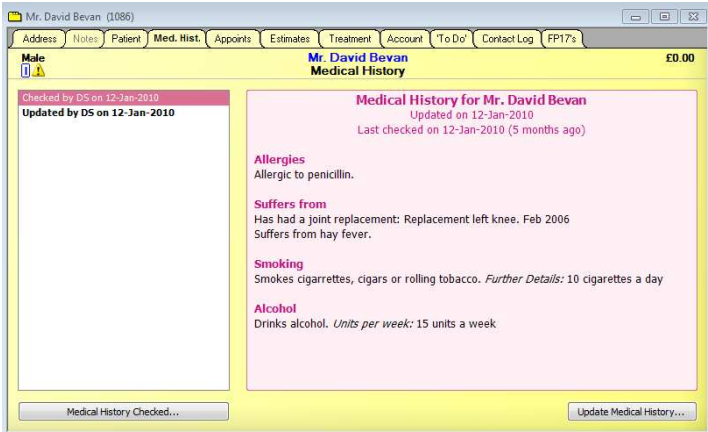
Mr. David Bevan (1086)

Address | Notes | Patient | Med. Hist. | Appoints | Estimates | Treatment | Account | 'To Do' | Contact Log | FP17's

Male

Mr. David Bevan
Medical History

£0.00

Checked by DS on 12-Jan-2010
Updated by DS on 12-Jan-2010

Medical History for Mr. David Bevan
Updated on 12-Jan-2010
Last checked on 12-Jan-2010 (5 months ago)

Allergies
Allergic to penicillin.

Suffers from
Has had a joint replacement: Replacement left knee. Feb 2006
Suffers from hay fever.

Smoking
Smokes cigarettes, cigars or rolling tobacco. *Further Details:* 10 cigarettes a day

Alcohol
Drinks alcohol. *Units per week:* 15 units a week

Medical History Checked...

Update Medical History...